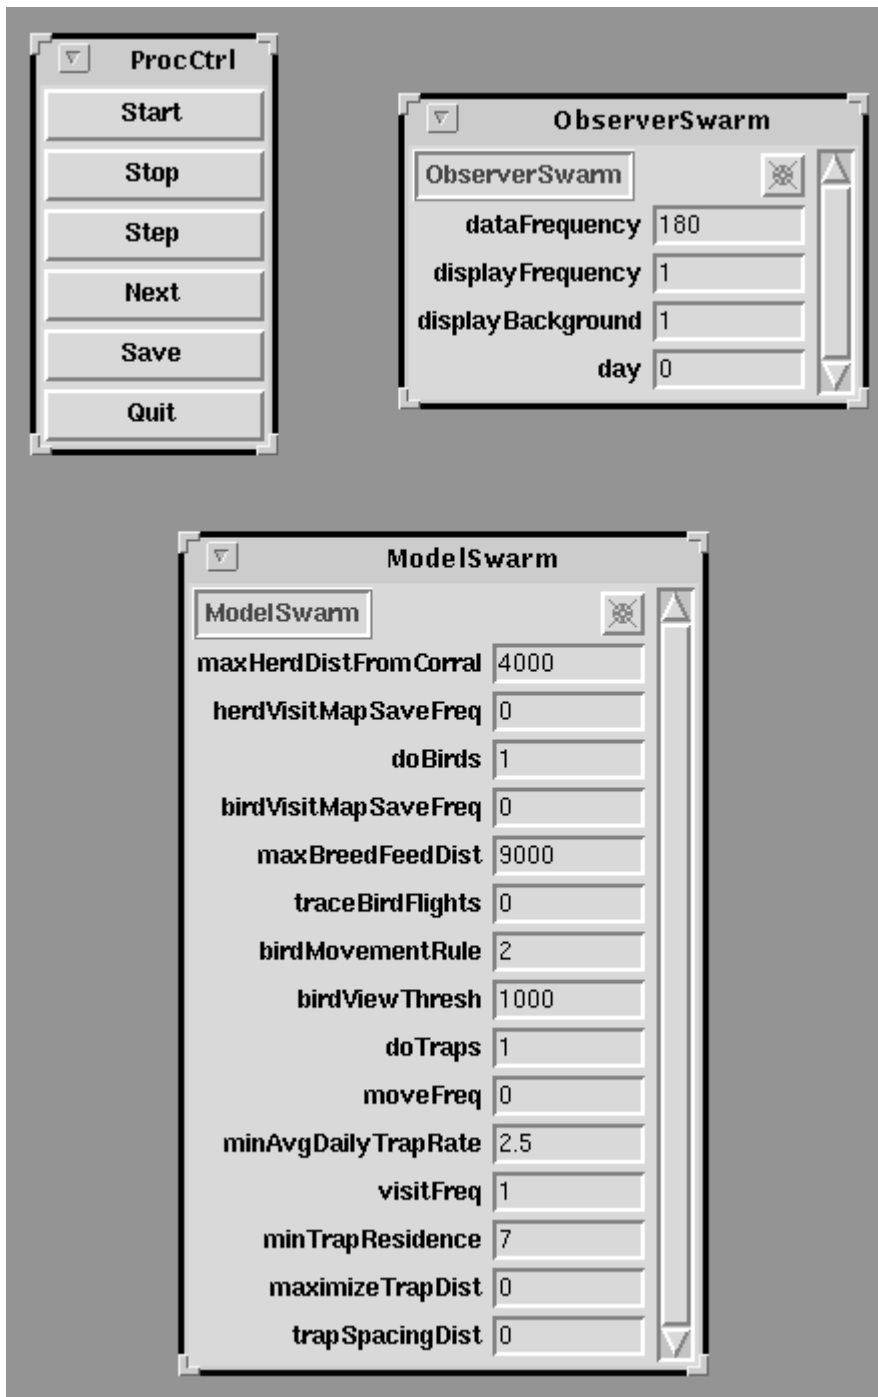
ProcCtrl

Start

Stop

Step

Next

Save

Quit

ObserverSwarm

ObserverSwarm

| | |
|---|---|
| dataFrequency | 180 |
| displayFrequency | 1 |
| displayBackground | 1 |
| day | 0 |

ModelSwarm

ModelSwarm

| | |
|---|---|
| maxHerdDistFromCorral | 4000 |
| herdVisitMapSaveFreq | 0 |
| doBirds | 1 |
| birdVisitMapSaveFreq | 0 |
| maxBreedFeedDist | 9000 |
| traceBirdFlights | 0 |
| birdMovementRule | 2 |
| birdViewThresh | 1000 |
| doTraps | 1 |
| moveFreq | 0 |
| minAvgDailyTrapRate | 2.5 |
| visitFreq | 1 |
| minTrapResidence | 7 |
| maximizeTrapDist | 0 |
| trapSpacingDist | 0 |